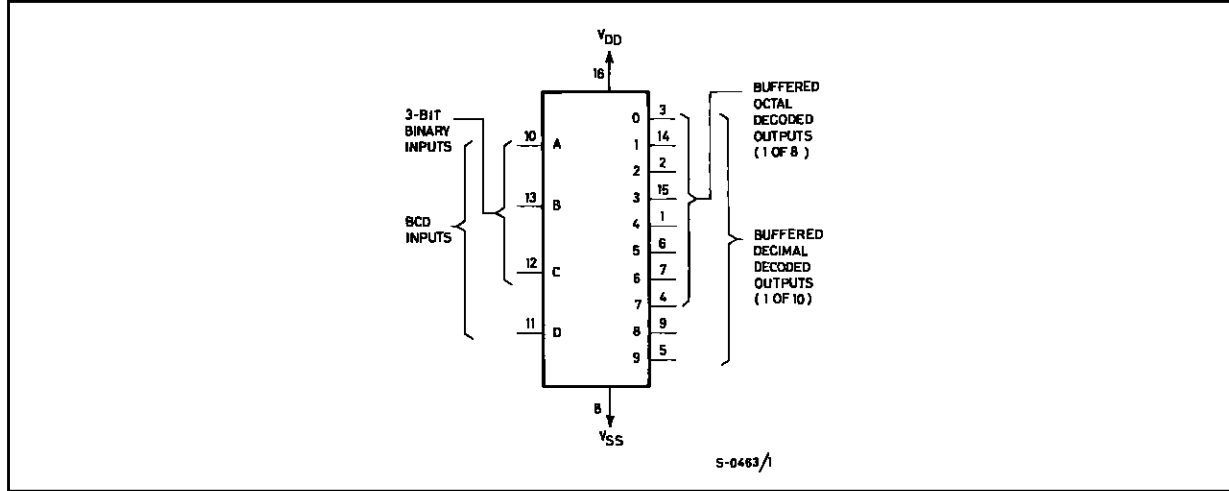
$V_{DD}$

16

3-BIT BINARY INPUTS

BCD INPUTS

10 A

13 B

12 C

11 D

0 3

1 14

2 2

3 15

4 1

5 6

6 7

7 4

8 9

9 5

BUFFERED OCTAL DECODED OUTPUTS (1 OF 8)

BUFFERED DECIMAL DECODED OUTPUTS (1 OF 10)

8

$V_{SS}$

S-0463/1